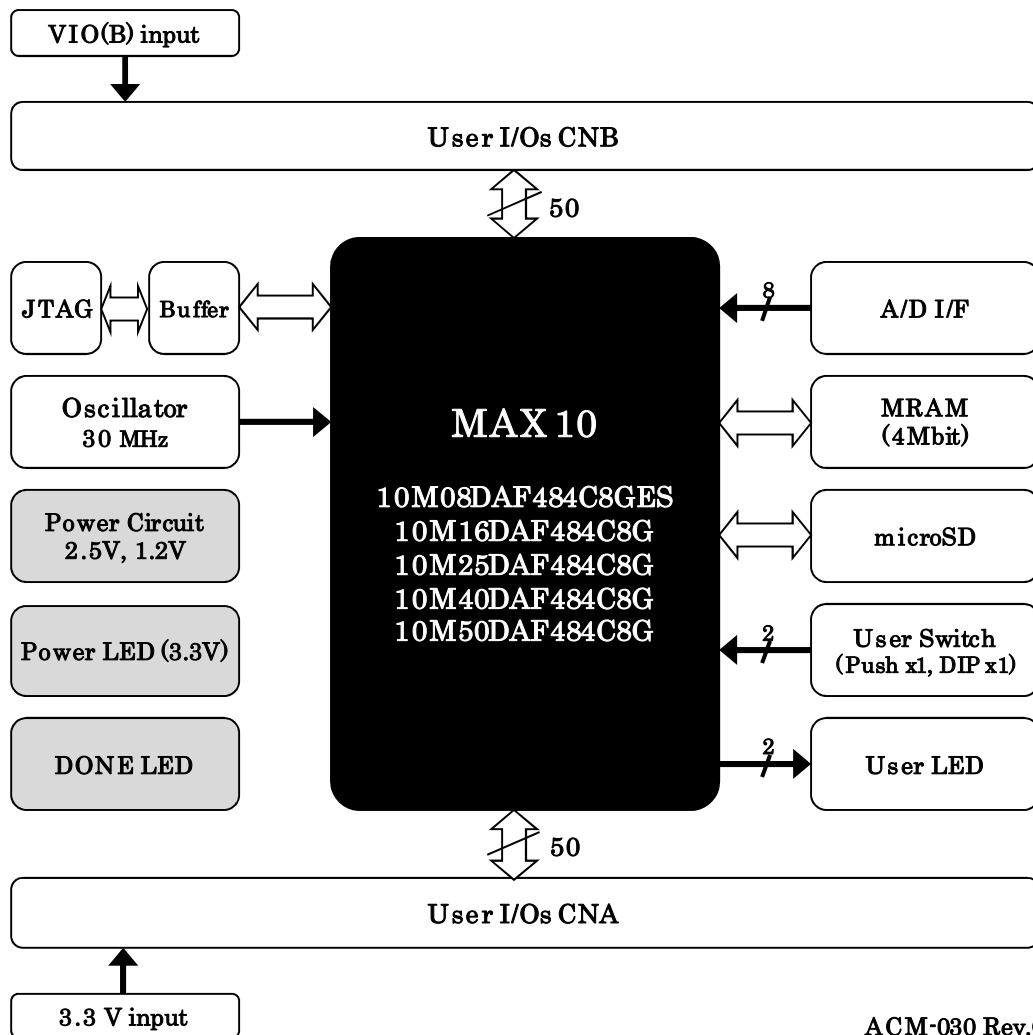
VIO(B) input

User I/Os CNB

50

JTAG

Buffer

8

A/D I/F

Oscillator
30 MHz

MAX 10

MRAM
(4Mbit)

10M08DAF484C8GES
10M16DAF484C8G
10M25DAF484C8G
10M40DAF484C8G
10M50DAF484C8G

Power Circuit
2.5V, 1.2V

microSD

Power LED (3.3V)

2

User Switch
(Push x1, DIP x1)

DONE LED

2

User LED

50

User I/Os CNA

3.3 V input

ACM-030 Rev.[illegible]